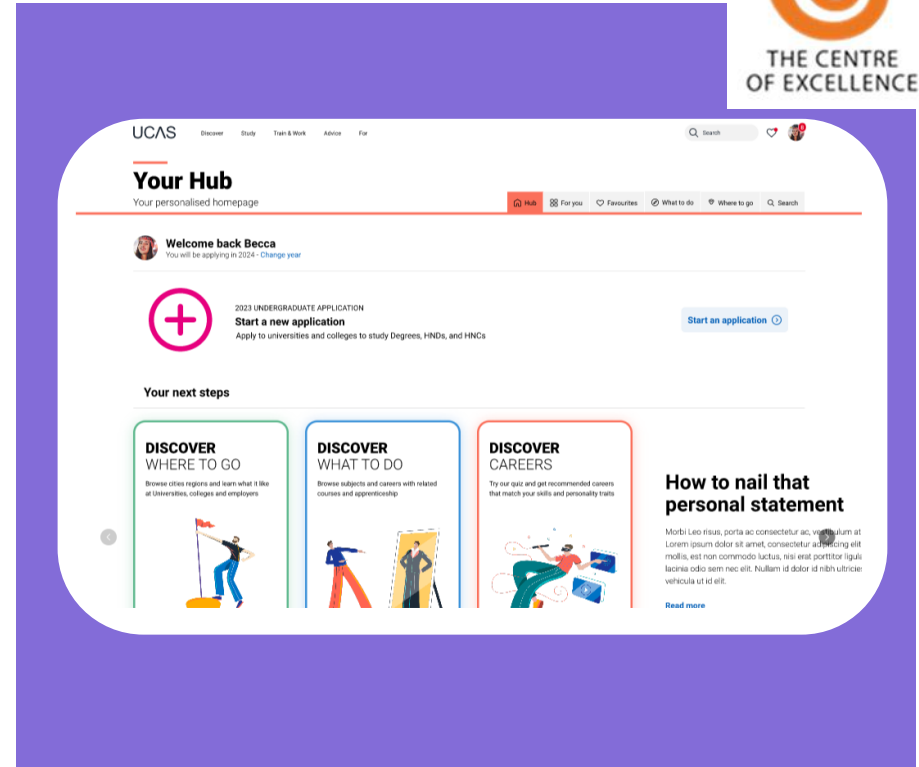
THE CENTRE OF EXCELLENCE

UCAS Discover Study Train & Work Advice For

Search

Your Hub
Your personalised homepage

Hub For you Favourites What to do Where to go Search

Welcome back Becca
You will be applying in 2024 - Change year

2023 UNDERGRADUATE APPLICATION
Start a new application
Apply to universities and colleges to study Degrees, HNDs, and HNCs

Start an application

Your next steps

DISCOVER
WHERE TO GO
Browse cities regions and learn what it like at Universities, colleges and employers

DISCOVER
WHAT TO DO
Browse subjects and careers with related courses and apprenticeship

DISCOVER
CAREERS
Try our quiz and get recommended careers that match your skills and personality traits

How to nail that personal statement
Morbi Leo risus, porta ac consectetur ac, vestibulum at Lorem ipsum dolor sit amet, consectetur adipiscing elit mollis, est non commodo luctus, nisi erat porttitor ligula lacinia odio sem nec elit. Nullam id dolor id nibh ultricies vehicula ut id elit.

Read more